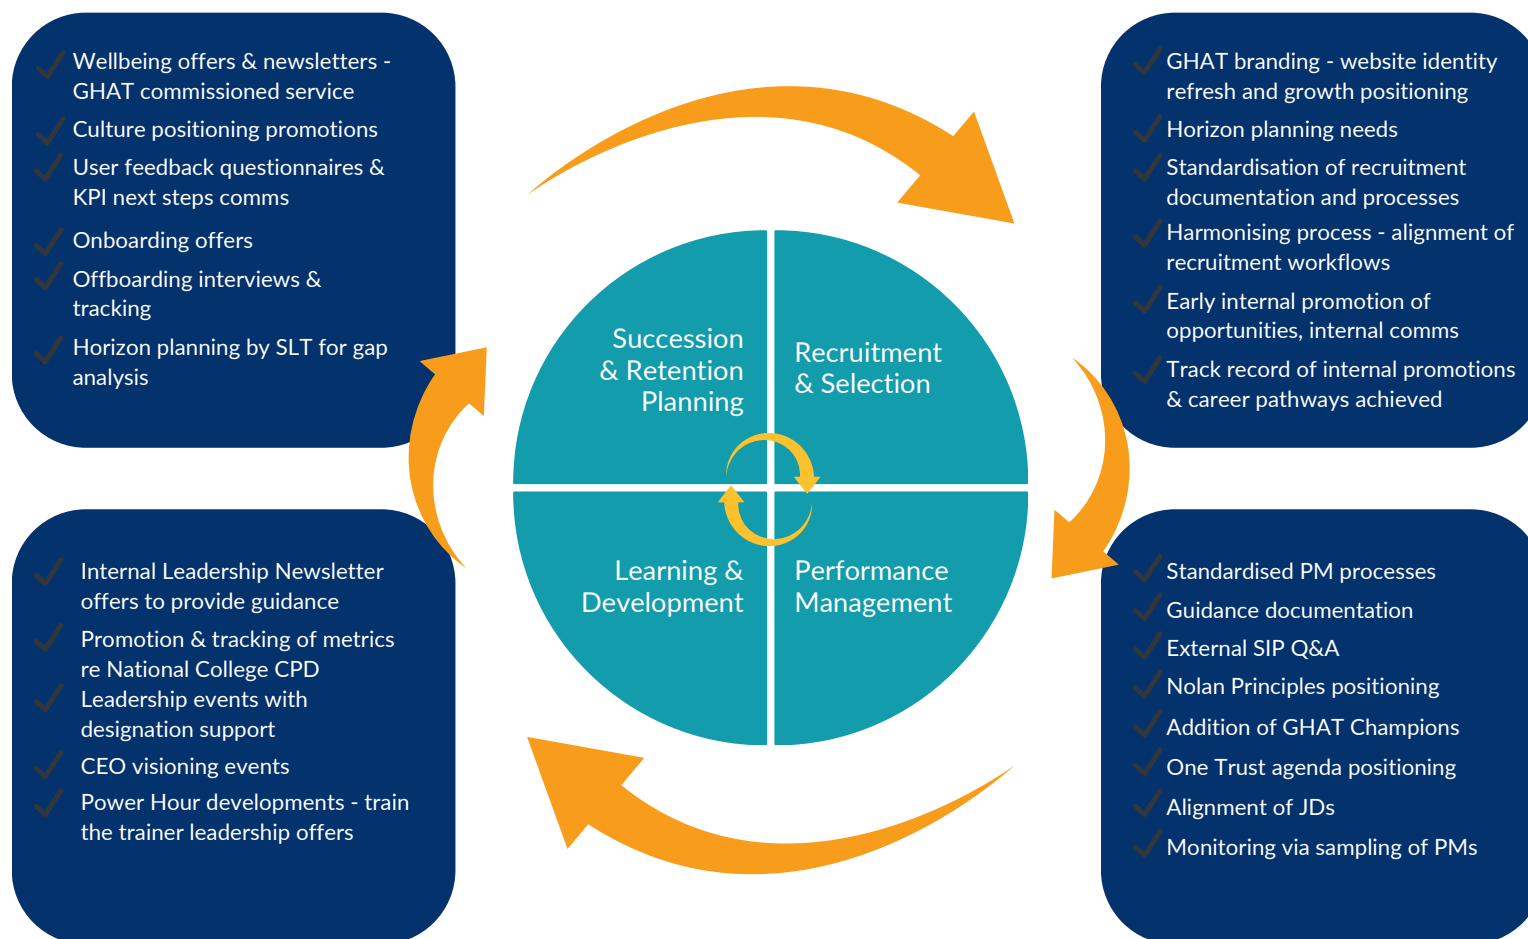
Wellbeing offers & newsletters - GHAT commissioned service
Culture positioning promotions
User feedback questionnaires & KPI next steps comms
Onboarding offers
Offboarding interviews & tracking
Horizon planning by SLT for gap analysis

GHAT branding - website identity refresh and growth positioning
Horizon planning needs
Standardisation of recruitment documentation and processes
Harmonising process - alignment of recruitment workflows
Early internal promotion of opportunities, internal comms
Track record of internal promotions & career pathways achieved

Succession & Retention Planning

Recruitment & Selection

Learning & Development

Performance Management

Internal Leadership Newsletter offers to provide guidance
Promotion & tracking of metrics re National College CPD
Leadership events with designation support
CEO visioning events
Power Hour developments - train the trainer leadership offers

Standardised PM processes
Guidance documentation
External SIP Q&A
Nolan Principles positioning
Addition of GHAT Champions
One Trust agenda positioning
Alignment of JDs
Monitoring via sampling of PMs